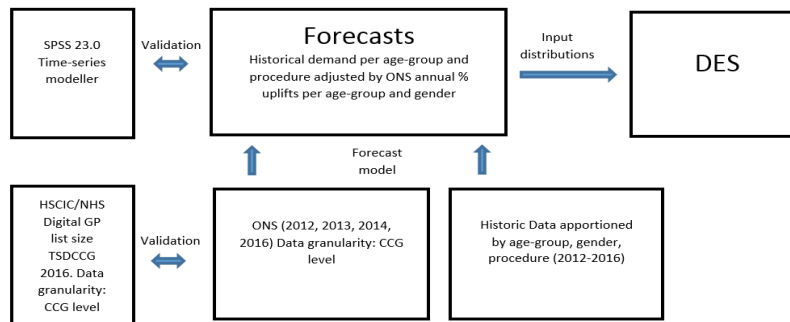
SPSS 23.0 Time-series modeller

Validation

Forecasts
Historical demand per age-group and procedure adjusted by ONS annual % uplifts per age-group and gender

Input distributions

DES

Forecast model

HSCIC/NHS Digital GP list size TSDCCG 2016. Data granularity: CCG level

Validation

ONS (2012, 2013, 2014, 2016) Data granularity: CCG level

Historic Data apportioned by age-group, gender, procedure (2012-2016)